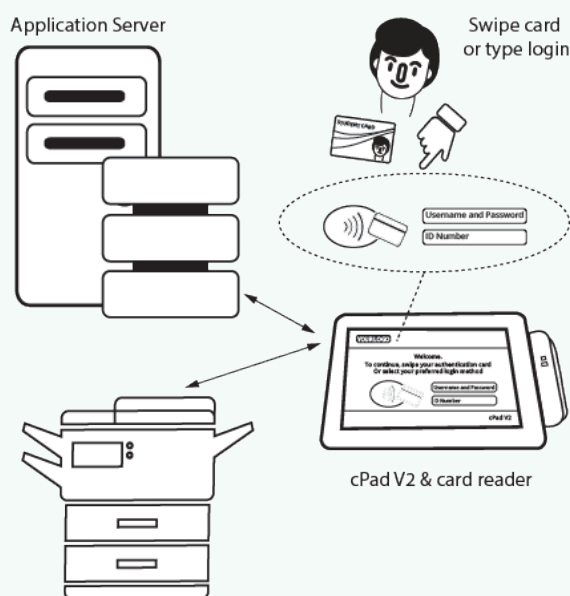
Application Server

Swipe card or type login

EMPLOYEE CARD

Username and Password

ID Number

YOUR LOGO

Welcome.
To continue, swipe your authentication card
Or select your preferred login method

Username and Password

ID Number

cPad V2

cPad V2 & card reader